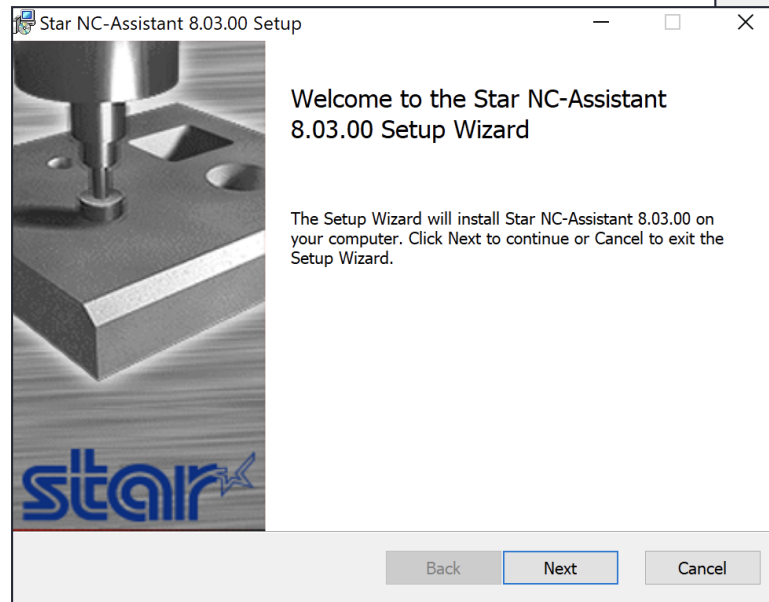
Star NC-Assistant 8.03.00 Setup

Welcome to the Star NC-Assistant 8.03.00 Setup Wizard

The Setup Wizard will install Star NC-Assistant 8.03.00 on your computer. Click Next to continue or Cancel to exit the Setup Wizard.

star

Back

Next

Cancel